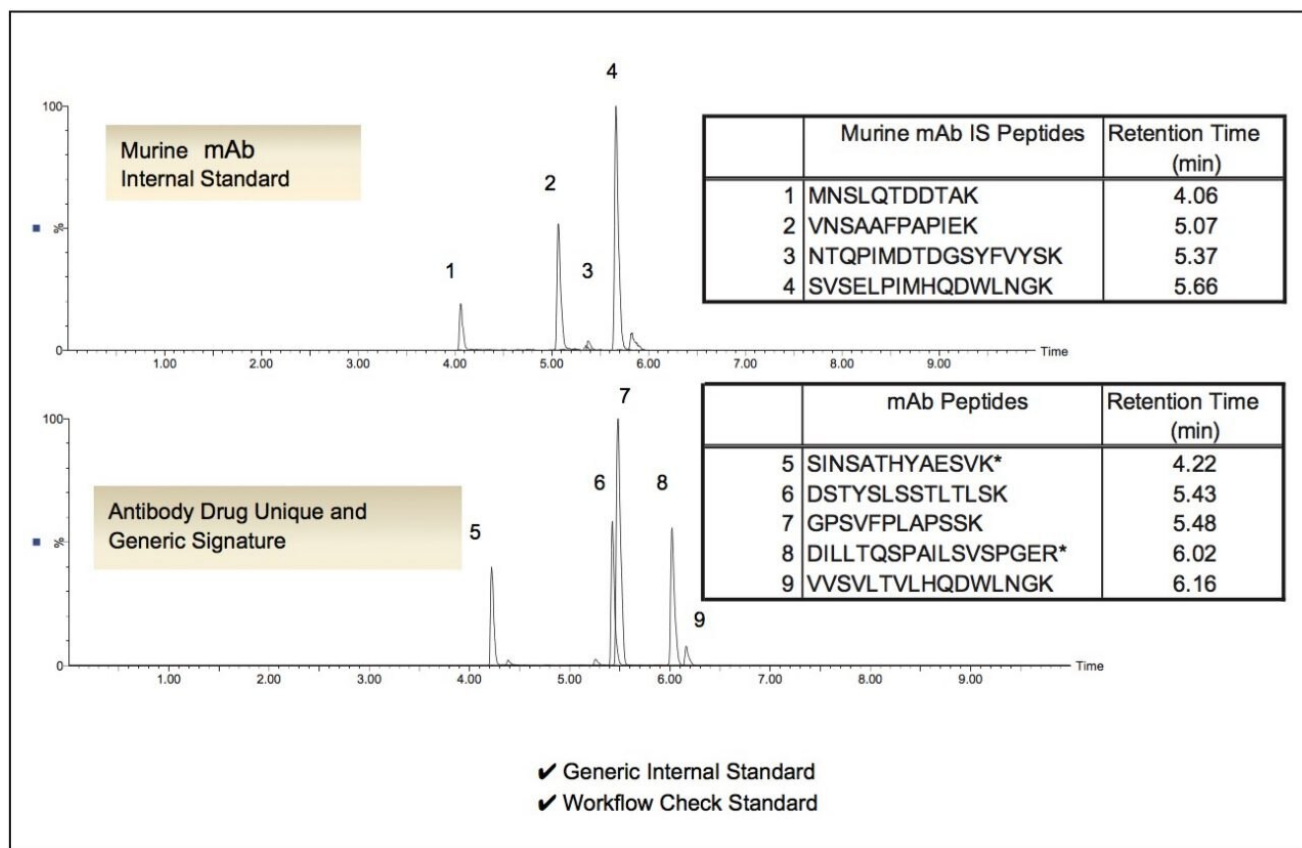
100

Murine mAb
Internal Standard

%

0

4

2

1

3

| | Murine mAb IS Peptides | Retention Time (min) |
|---|---|---|
| 1 | MNSLQTDDTAK | 4.06 |
| 2 | VNSAAFPAPIEK | 5.07 |
| 3 | NTQPIMDTDGSYFVYSK | 5.37 |
| 4 | SVSELPIMHQDWLNGK | 5.66 |

1.00 2.00 3.00 4.00 5.00 6.00 7.00 8.00 9.00 Time

100

7

6

8

Antibody Drug Unique and Generic Signature

%

5

9

0

| | mAb Peptides | Retention Time (min) |
|---|---|---|
| 5 | SINSATHYAESVK* | 4.22 |
| 6 | DSTYSLSSTLTLSK | 5.43 |
| 7 | GPSVFPLAPSSK | 5.48 |
| 8 | DILLTQSPAILSVSPGER* | 6.02 |
| 9 | VVSVLTVLHQDWLNGK | 6.16 |

1.00 2.00 3.00 4.00 5.00 6.00 7.00 8.00 9.00 Time

✔ Generic Internal Standard
✔ Workflow Check Standard